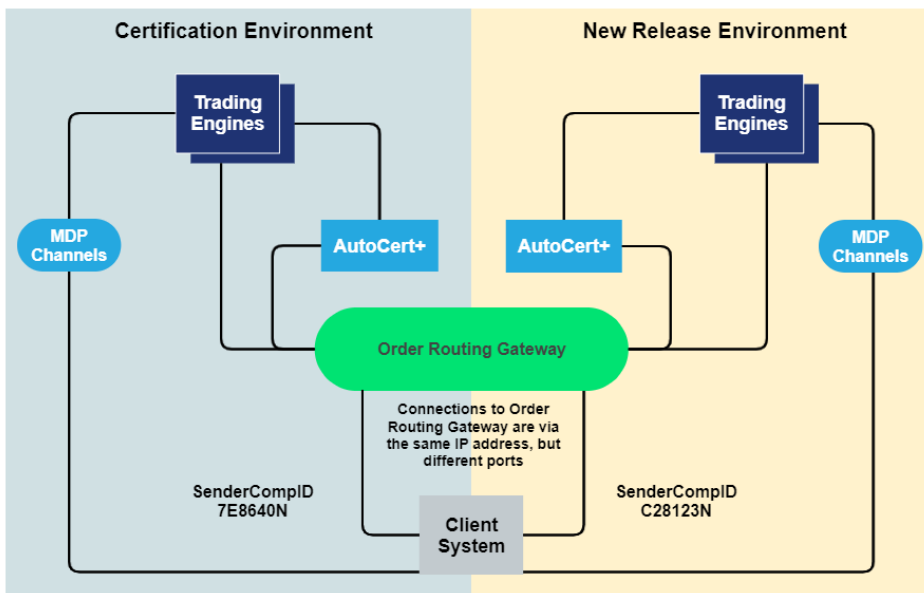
Certification Environment

New Release Environment

Trading Engines

Trading Engines

MDP Channels

AutoCert+

AutoCert+

MDP Channels

Order Routing Gateway

Connections to Order Routing Gateway are via the same IP address, but different ports

SenderCompID 7E8640N

SenderCompID C28123N

Client System